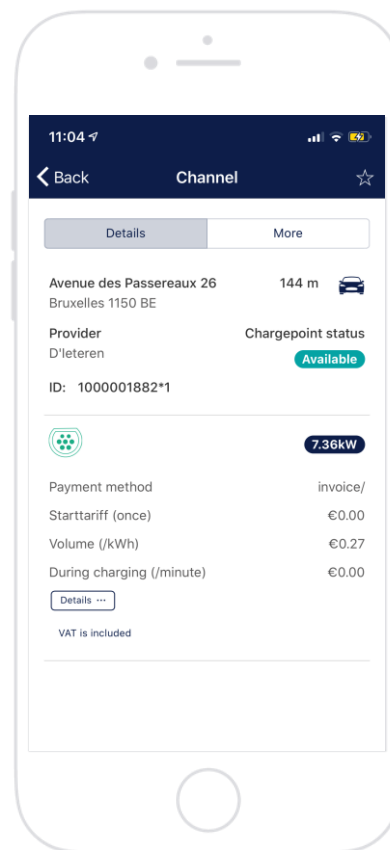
11:04

Back
Channel

Details
More

Avenue des Passereaux 26
144 m
Bruxelles 1150 BE

Provider
Chargepoint status
D'Ieteren
Available

ID: 1000001882*1

7.36kW

Payment method
invoice/
Starttariff (once)
€0.00
Volume (/kWh)
€0.27
During charging (/minute)
€0.00
Details ···

VAT is included